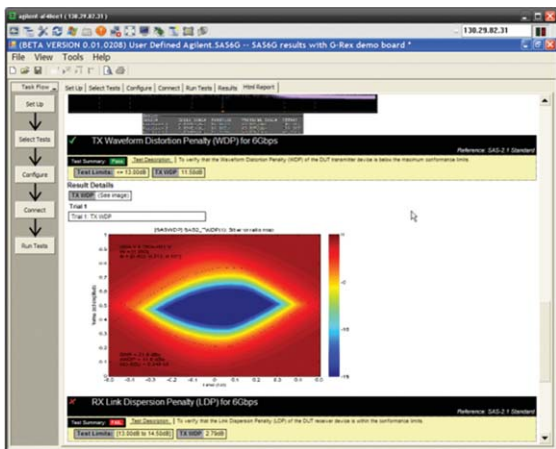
agilent-a4hce1 (130.29.82.31)

130.29.82.31

(BETA VERSION 0.01.0208) User Defined Agilent.SAS6G -- SAS6G results with G-Rex demo board *

File View Tools Help

Task Flow

Set Up

Select Tests

Configure

Connect

Run Tests

Set Up | Select Tests | Configure | Connect | Run Tests | Results | Html Report

TX Waveform Distortion Penalty (WDP) for 6Gbps

Reference: SAS-2.1 Standard

Test Summary: Pass | Test Description: To verify that the Waveform Distortion Penalty (WDP) of the DUT transmitter device is below the maximum conformance limits.

Test Limits: <= 13.00dB | TX WDP 11.59dB

Result Details

TX WDP (See image)

Trial 1

Trial 1: TX WDP

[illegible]

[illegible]

RX Link Dispersion Penalty (LDP) for 6Gbps

Reference: SAS-2.1 Standard

Test Summary: Fail | Test Description: To verify that the Link Dispersion Penalty (LDP) of the DUT receiver device is within the conformance limits.

Test Limits: [13.00dB to 14.50dB] | TX WDP 2.79dB